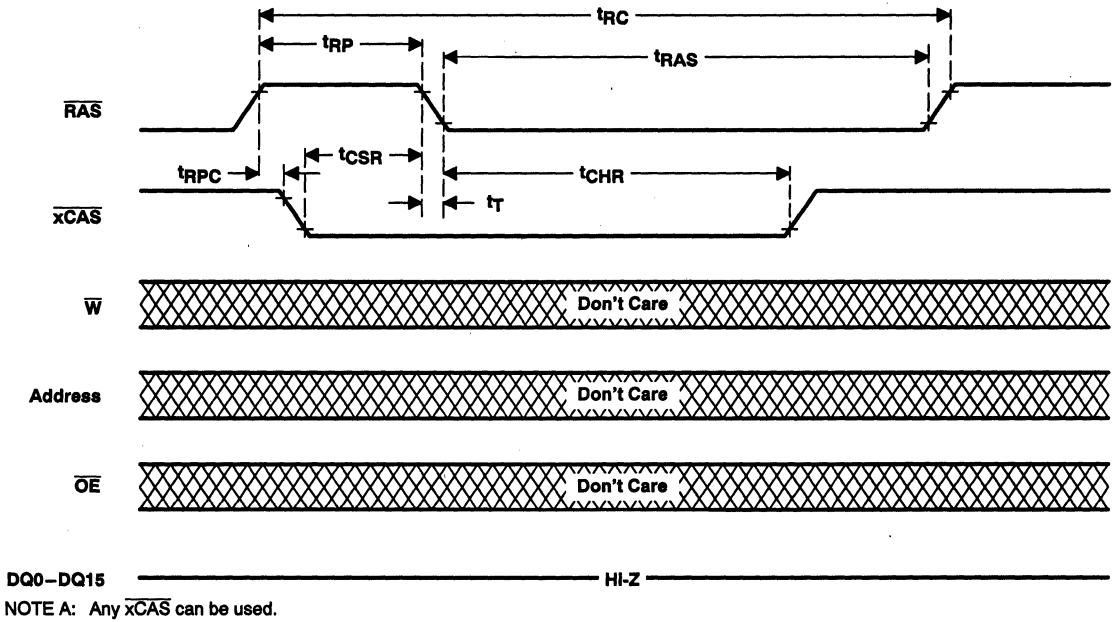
$t_{RC}$
$t_{RP}$
$t_{RAS}$
$\overline{RAS}$
$t_{RPC}$
$t_{CSR}$
$t_{CHR}$
$t_{T}$
$\overline{xCAS}$
$\overline{W}$
Don't Care
Address
Don't Care
$\overline{OE}$
Don't Care
DQ0−DQ15
HI-Z
NOTE A: Any $\overline{xCAS}$ can be used.